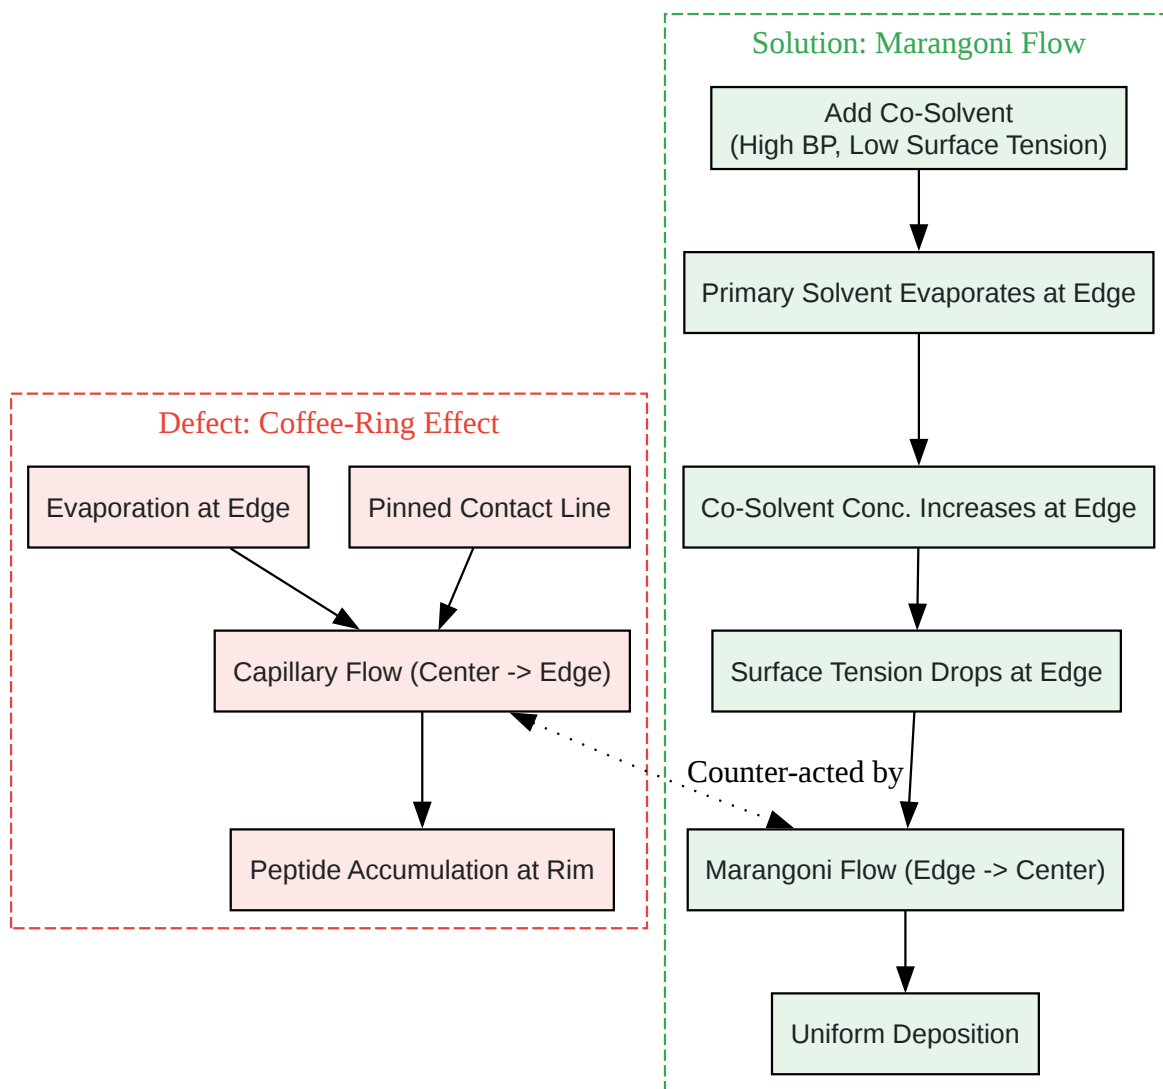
Solution: Marangoni Flow

Add Co-Solvent
(High BP, Low Surface Tension)

Primary Solvent Evaporates at Edge

Co-Solvent Conc. Increases at Edge

Surface Tension Drops at Edge

Marangoni Flow (Edge -> Center)

Uniform Deposition

Defect: Coffee-Ring Effect

Evaporation at Edge

Pinned Contact Line

Capillary Flow (Center -> Edge)

Peptide Accumulation at Rim

Counter-acted by